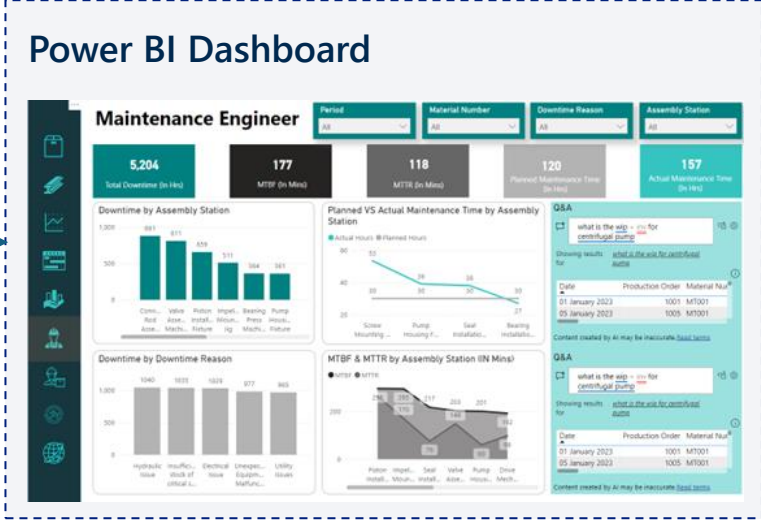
Power BI Dashboard

Maintenance Engineer

Period
All

Material Number
All

Downtime Reason
All

Assembly Station
All

5,204
Total Downtime (In Hrs)

177
MTBF (In Mins)

118
MTTR (In Mins)

120
Planned Maintenance Time (In Hrs)

157
Actual Maintenance Time (In Hrs)

Downtime by Assembly Station

1,000
500
0

861 Conn. Rod Asse...
811 Valve Asse... Mechi...
659 Piston Install... Fixture
511 Impel... Woun... Jig
364 Bearing Press Machi...
365 Pump Hous... Fixture

Planned VS Actual Maintenance Time by Assembly Station

Actual Hours Planned Hours

60
40
20

53
39
36
30
30
30
30
27

Screw Mounting ...
Pump Housing F...
Seal Installatio...
Bearing Installatio...

Q&A

what is the wip - ms for centrifugal pump

Showing results for what is the wip for centrifugal pump

| Date | Production Order | Material Nu |
|---|---|---|
| 01 January 2023 | 1001 | MT001 |
| 05 January 2023 | 1005 | MT001 |

Content created by AI may be inaccurate. Read terms

Downtime by Downtime Reason

1,000
500
0

1040 Hydraulic Issue
1035 Insuffici... Stock of critical i...
1026 Electrical Issue
977 Unexpec... Equipm... Malfunc...
865 Utility Issues

MTBF & MTTR by Assembly Station (IN Mins)

MTBF MTTR

200
0

296
253
217
170
203
201
182
76
91
50

Piston Install...
Impel... Woun...
Seal Install...
Valve Asse...
Pump Hous...
Drive Mech...

Q&A

what is the wip - ms for centrifugal pump

Showing results for what is the wip for centrifugal pump

| Date | Production Order | Material Nu |
|---|---|---|
| 01 January 2023 | 1001 | MT001 |
| 05 January 2023 | 1005 | MT001 |

Content created by AI may be inaccurate. Read terms